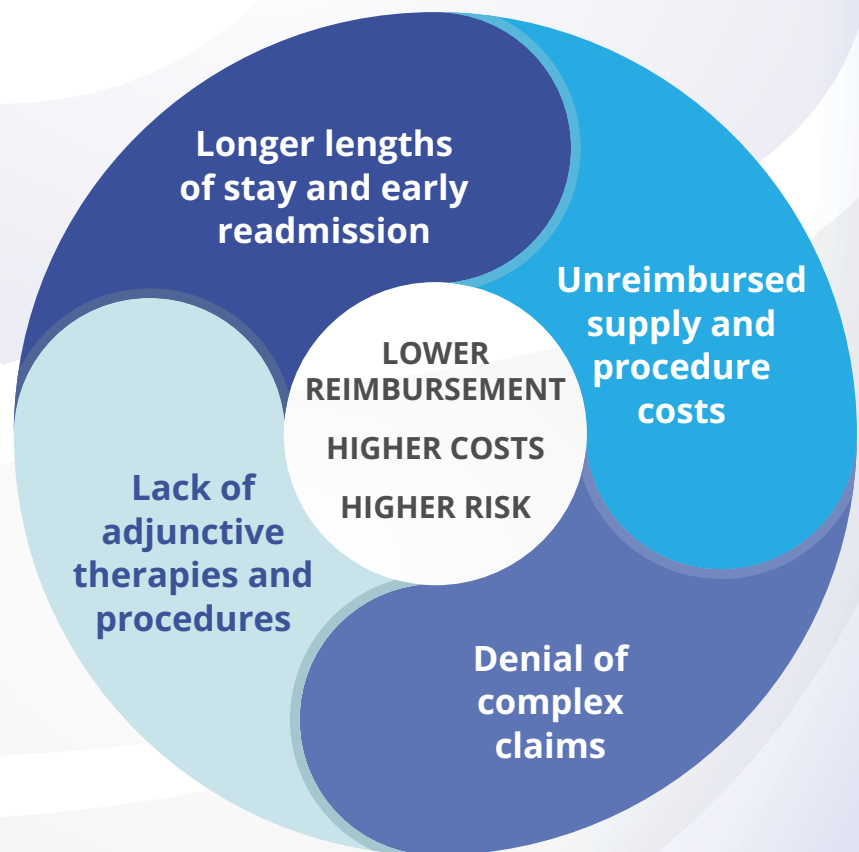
Longer lengths of stay and early readmission

Unreimbursed supply and procedure costs

LOWER REIMBURSEMENT

HIGHER COSTS

HIGHER RISK

Lack of adjunctive therapies and procedures

Denial of complex claims